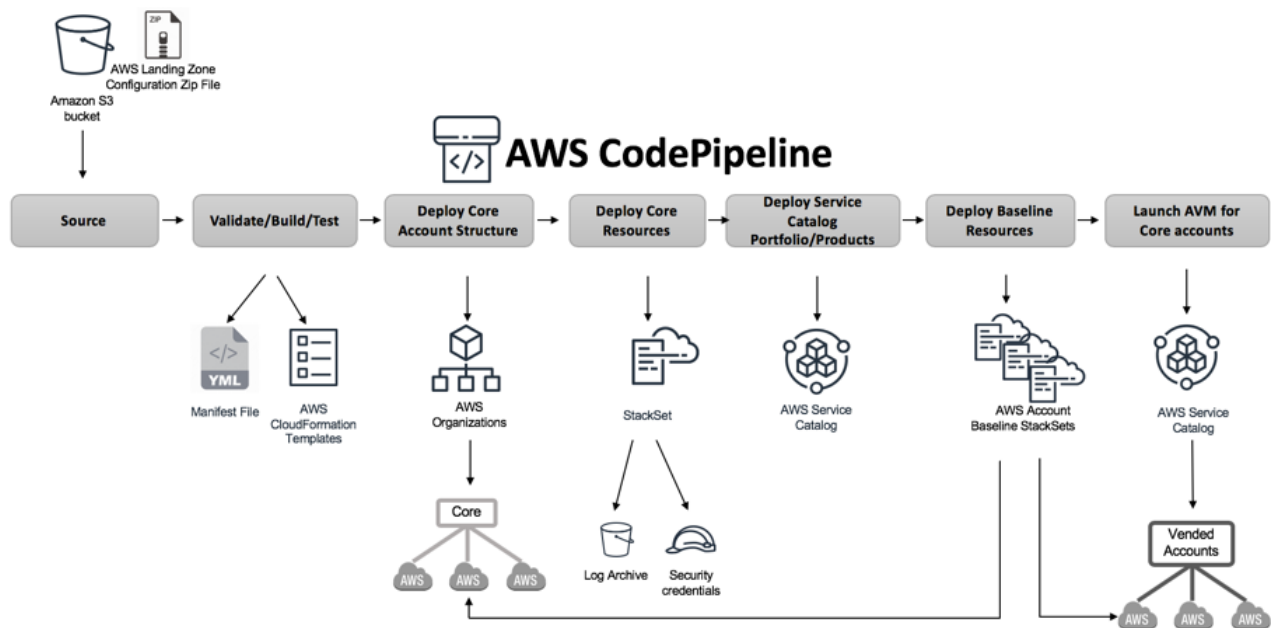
ZIP

Amazon S3 bucket

AWS Landing Zone Configuration Zip File

</>

AWS CodePipeline

Source

Validate/Build/Test

Deploy Core Account Structure

Deploy Core Resources

Deploy Service Catalog Portfolio/Products

Deploy Baseline Resources

Launch AVM for Core accounts

</>
YML

Manifest File

AWS CloudFormation Templates

AWS Organizations

Core

AWS AWS AWS

StackSet

Log Archive

Security credentials

AWS Service Catalog

AWS Account Baseline StackSets

AWS Service Catalog

Vended Accounts

AWS AWS AWS